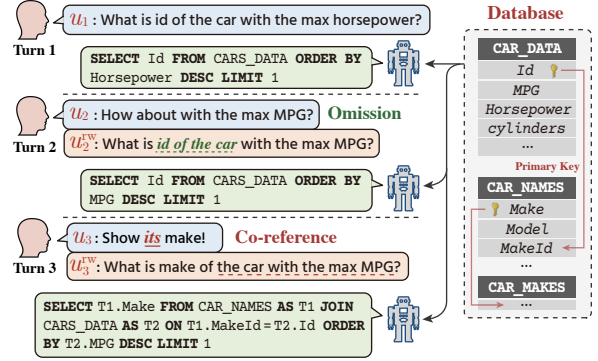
Turn 1

$u_1$ : What is id of the car with the max horsepower?

SELECT Id FROM CARS_DATA ORDER BY Horsepower DESC LIMIT 1

Turn 2

$u_2$ : How about with the max MPG?

Omission

$u_2^{rw}$ : What is id of the car with the max MPG?

SELECT Id FROM CARS_DATA ORDER BY MPG DESC LIMIT 1

Turn 3

$u_3$ : Show its make!

Co-reference

$u_3^{rw}$ : What is make of the car with the max MPG?

SELECT T1.Make FROM CAR_NAMES AS T1 JOIN CARS_DATA AS T2 ON T1.MakeId = T2.Id ORDER BY T2.MPG DESC LIMIT 1

Database

CAR_DATA
Id
MPG
Horsepower
cylinders
...

Primary Key

CAR_NAMES
Make
Model
MakeId
...

CAR_MAKES
...